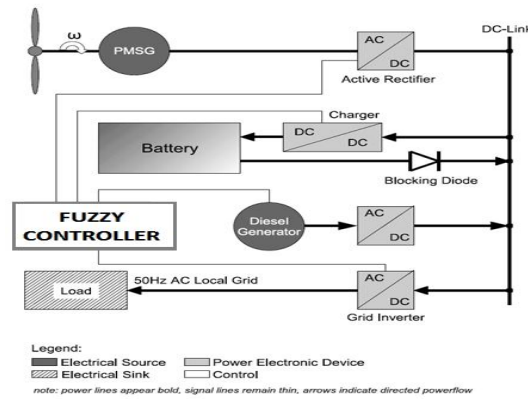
ω
PMSG
AC
DC
Active Rectifier
DC-Link
Charger
DC
DC
Battery
Blocking Diode
FUZZY CONTROLLER
Diesel Generator
AC
DC
Load
50Hz AC Local Grid
AC
DC
Grid Inverter

Legend:
Electrical Source
Power Electronic Device
Electrical Sink
Control
note: power lines appear bold, signal lines remain thin, arrows indicate directed powerflow